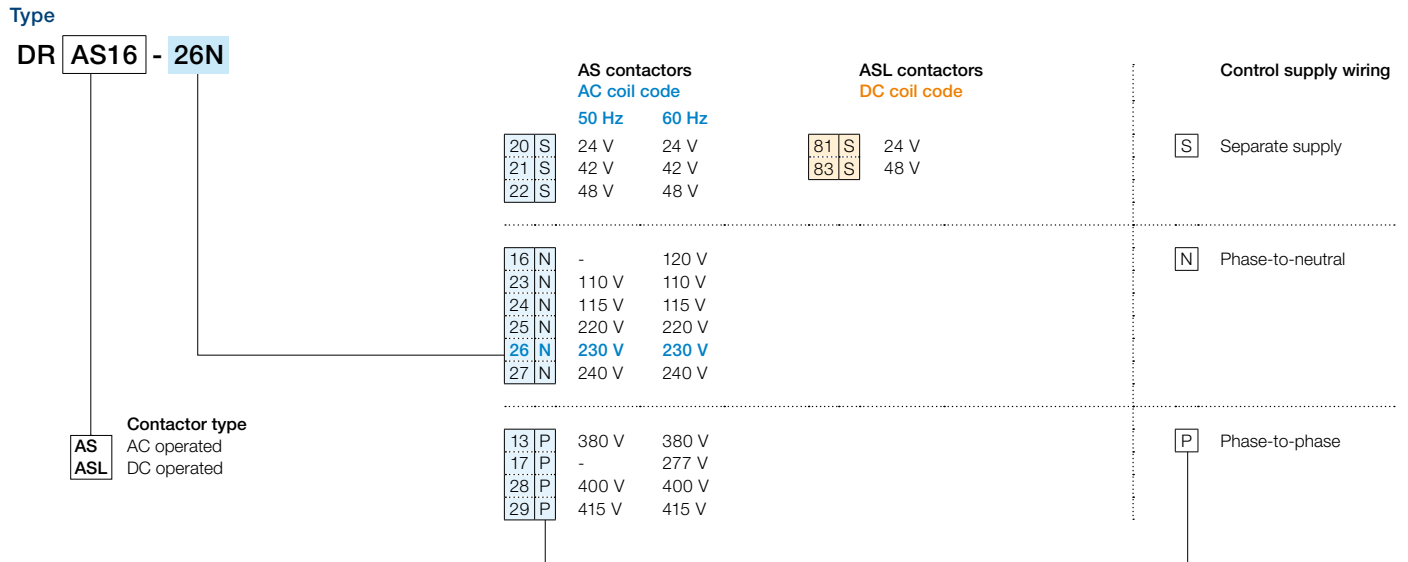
Type

DR AS16 - 26N

AS contactors
AC coil code

| | | 50 Hz | 60 Hz |
|---|---|---|---|
| 20 | S | 24 V | 24 V |
| 21 | S | 42 V | 42 V |
| 22 | S | 48 V | 48 V |
| 16 | N | - | 120 V |
| 23 | N | 110 V | 110 V |
| 24 | N | 115 V | 115 V |
| 25 | N | 220 V | 220 V |
| 26 | N | 230 V | 230 V |
| 27 | N | 240 V | 240 V |
| 13 | P | 380 V | 380 V |
| 17 | P | - | 277 V |
| 28 | P | 400 V | 400 V |
| 29 | P | 415 V | 415 V |

ASL contactors
DC coil code

| | | |
|---|---|---|
| 81 | S | 24 V |
| 83 | S | 48 V |

Control supply wiring

S Separate supply

N Phase-to-neutral

P Phase-to-phase

Contactor type
AS AC operated
ASL DC operated